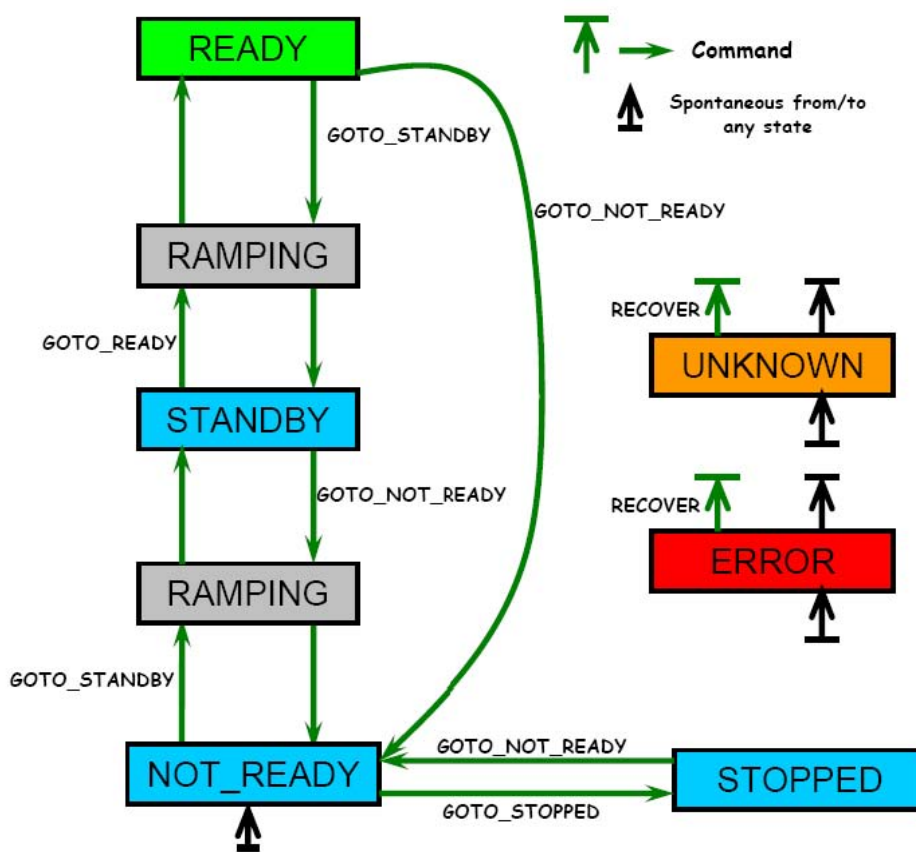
READY

Command

Spontaneous from/to any state

GOTO_STANDBY

GOTO_NOT_READY

RAMPING

RECOVER

UNKNOWN

GOTO_READY

STANDBY

GOTO_NOT_READY

RECOVER

ERROR

RAMPING

GOTO_STANDBY

GOTO_NOT_READY

NOT_READY

STOPPED

GOTO_STOPPED